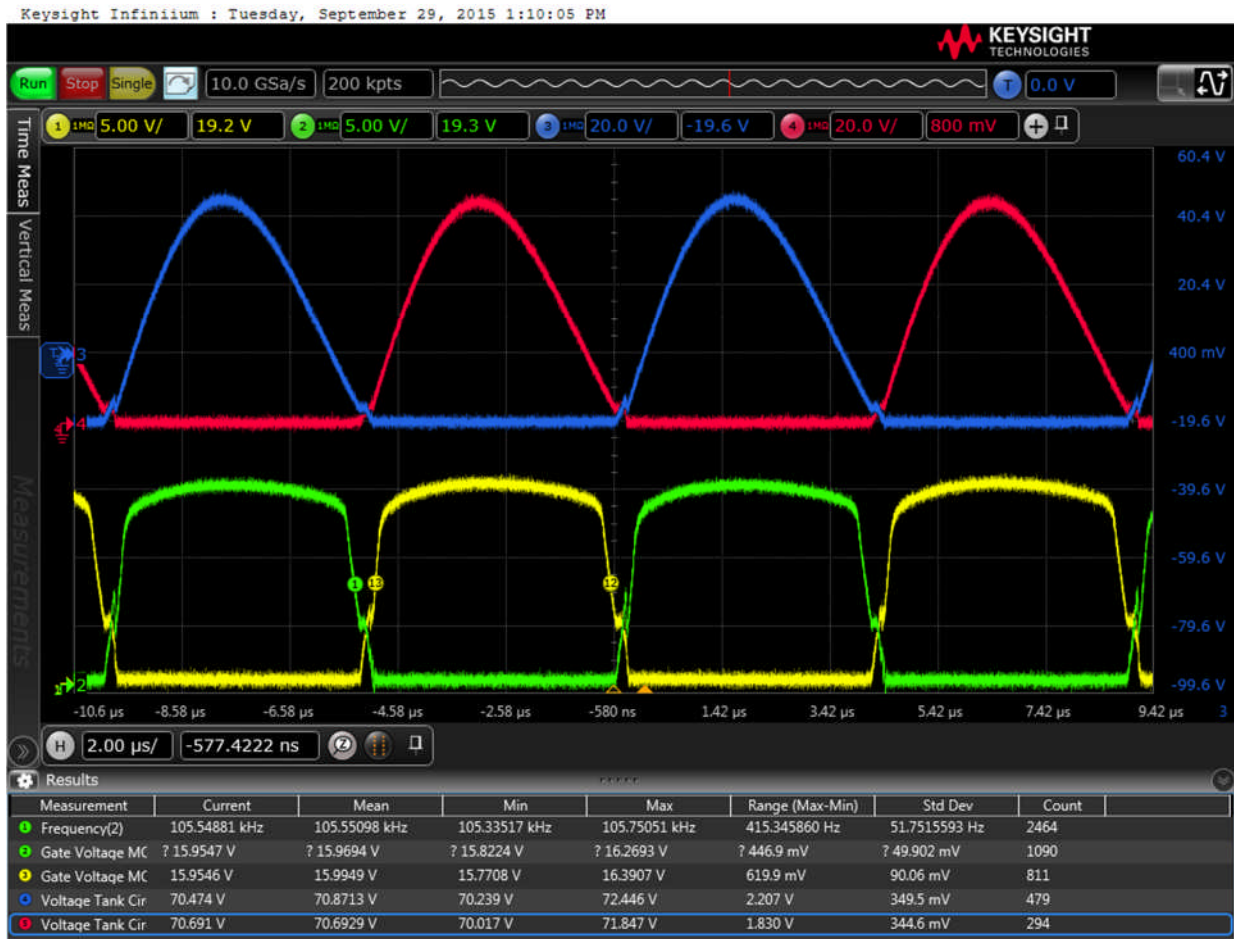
Keysight Infiniium : Tuesday, September 29, 2015 1:10:05 PM

KEYSIGHT TECHNOLOGIES

Run Stop Single 10.0 GSa/s 200 kpts T 0.0 V

1 1MΩ 5.00 V/ 19.2 V 2 1MΩ 5.00 V/ 19.3 V 3 1MΩ 20.0 V/ -19.6 V 4 1MΩ 20.0 V/ 800 mV

Time Meas Vertical Meas Measurements

60.4 V
40.4 V
20.4 V
400 mV
-19.6 V
-39.6 V
-59.6 V
-79.6 V
-99.6 V

3
4
1
1
12
2

-10.6 µs -8.58 µs -6.58 µs -4.58 µs -2.58 µs -580 ns 1.42 µs 3.42 µs 5.42 µs 7.42 µs 9.42 µs 3

H 2.00 µs/ -577.4222 ns

Results

| Measurement | Current | Mean | Min | Max | Range (Max-Min) | Std Dev | Count |
|---|---|---|---|---|---|---|---|
| Frequency(2) | 105.54881 kHz | 105.55098 kHz | 105.33517 kHz | 105.75051 kHz | 415.345860 Hz | 51.7515593 Hz | 2464 |
| Gate Voltage MC | ? 15.9547 V | ? 15.9694 V | ? 15.8224 V | ? 16.2693 V | ? 446.9 mV | ? 49.902 mV | 1090 |
| Gate Voltage MC | 15.9546 V | 15.9949 V | 15.7708 V | 16.3907 V | 619.9 mV | 90.06 mV | 811 |
| Voltage Tank Cir | 70.474 V | 70.8713 V | 70.239 V | 72.446 V | 2.207 V | 349.5 mV | 479 |
| Voltage Tank Cir | 70.691 V | 70.6929 V | 70.017 V | 71.847 V | 1.830 V | 344.6 mV | 294 |